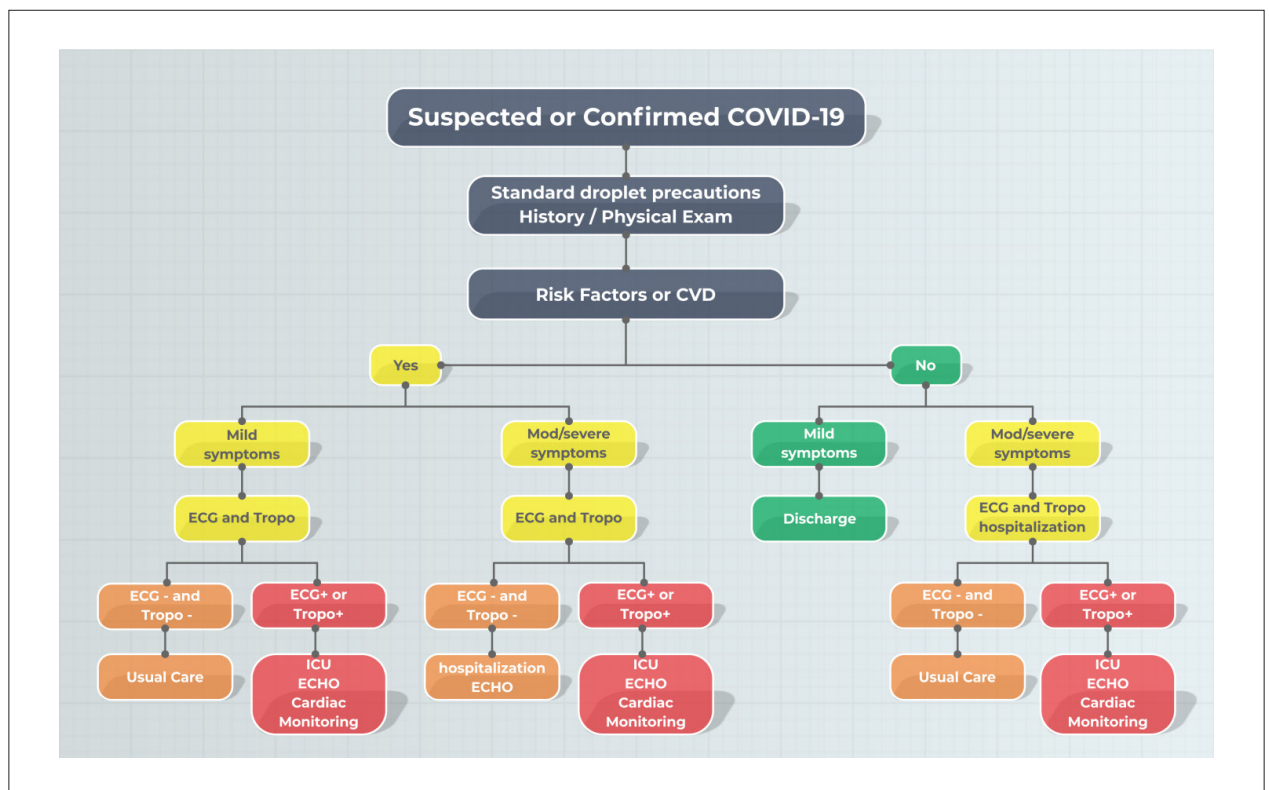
Suspected or Confirmed COVID-19

Standard droplet precautions
History / Physical Exam

Risk Factors or CVD

Yes

No

Mild symptoms

Mod/severe symptoms

Mild symptoms

Mod/severe symptoms

ECG and Tropo

ECG and Tropo

Discharge

ECG and Tropo hospitalization

ECG - and Tropo -

ECG+ or Tropo+

ECG - and Tropo -

ECG+ or Tropo+

ECG - and Tropo -

ECG+ or Tropo+

Usual Care

ICU
ECHO
Cardiac Monitoring

hospitalization
ECHO

ICU
ECHO
Cardiac Monitoring

Usual Care

ICU
ECHO
Cardiac Monitoring